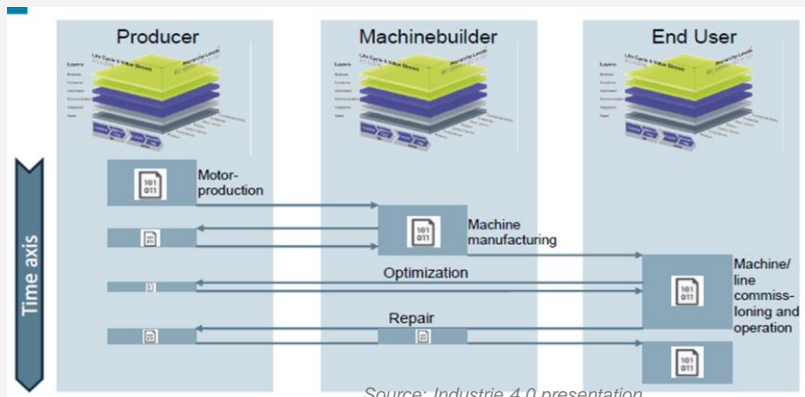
Producer

Machinebuilder

End User

Time axis

101
011

Motor-production

101
011

Machine manufacturing

Optimization

101
011

Machine/ line commiss-ioning and operation

Repair

101
011

Source: Industrie 4.0 presentation